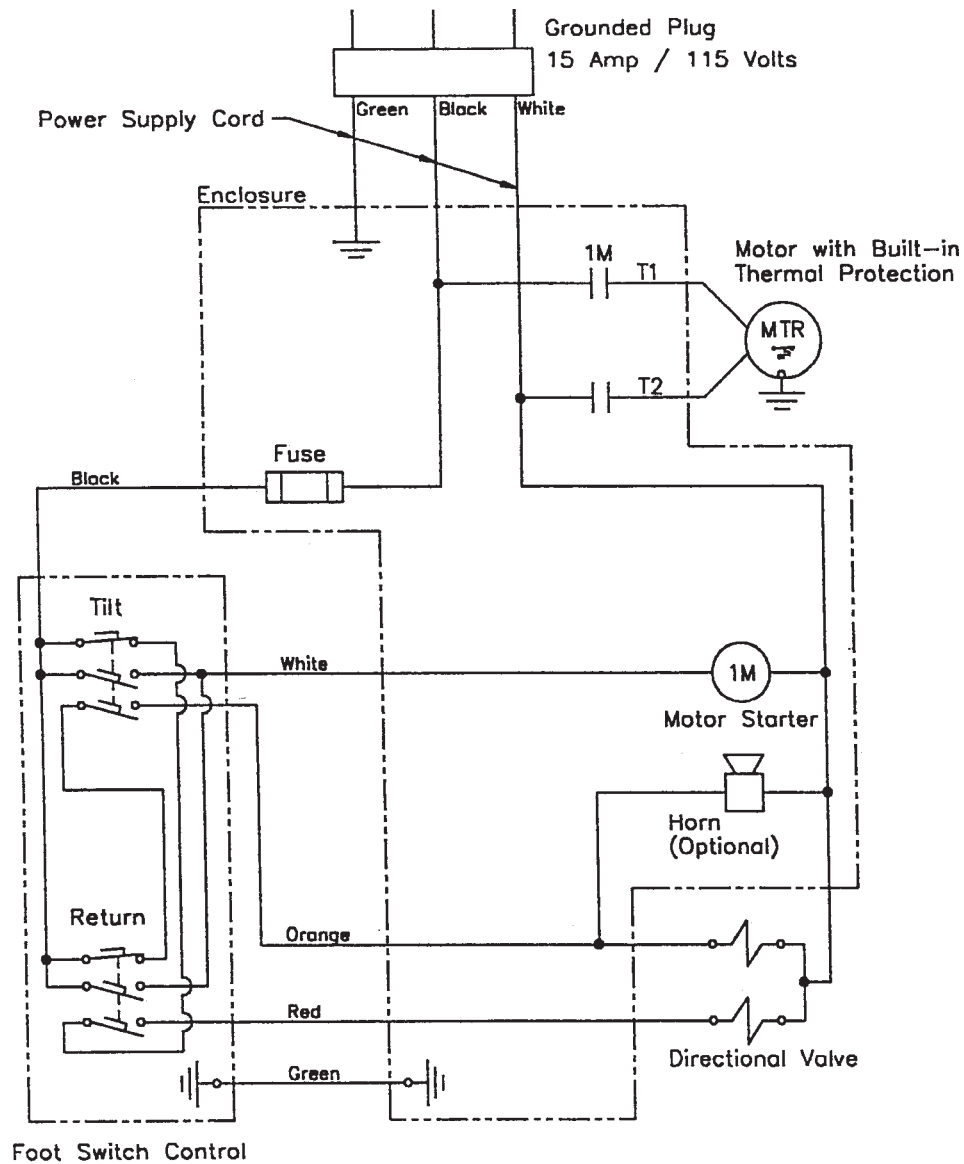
Grounded Plug
15 Amp / 115 Volts

Green Black White

Power Supply Cord

Enclosure

Motor with Built-in Thermal Protection

1M

T1

MTR

T2

Fuse

Black

Tilt

White

1M

Motor Starter

Horn (Optional)

Return

Orange

Red

Green

Directional Valve

Foot Switch Control